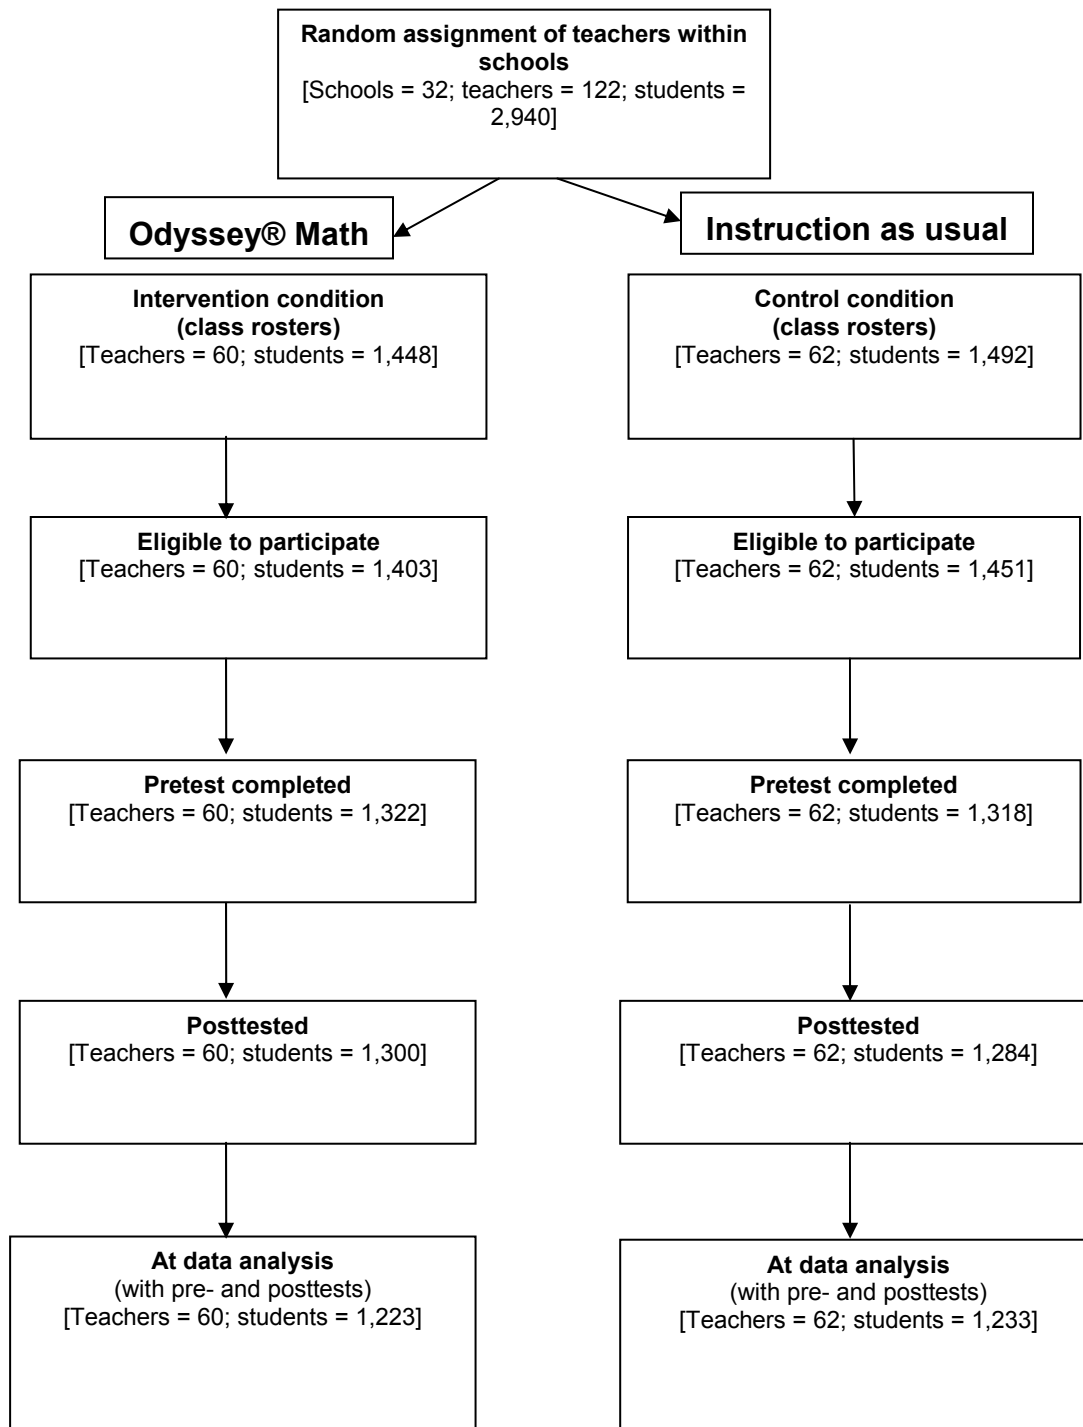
Random assignment of teachers within schools
[Schools = 32; teachers = 122; students = 2,940]

Odyssey® Math

Instruction as usual

Intervention condition
(class rosters)
[Teachers = 60; students = 1,448]

Eligible to participate
[Teachers = 60; students = 1,403]

Pretest completed
[Teachers = 60; students = 1,322]

Posttested
[Teachers = 60; students = 1,300]

At data analysis
(with pre- and posttests)
[Teachers = 60; students = 1,223]

Control condition
(class rosters)
[Teachers = 62; students = 1,492]

Eligible to participate
[Teachers = 62; students = 1,451]

Pretest completed
[Teachers = 62; students = 1,318]

Posttested
[Teachers = 62; students = 1,284]

At data analysis
(with pre- and posttests)
[Teachers = 62; students = 1,233]